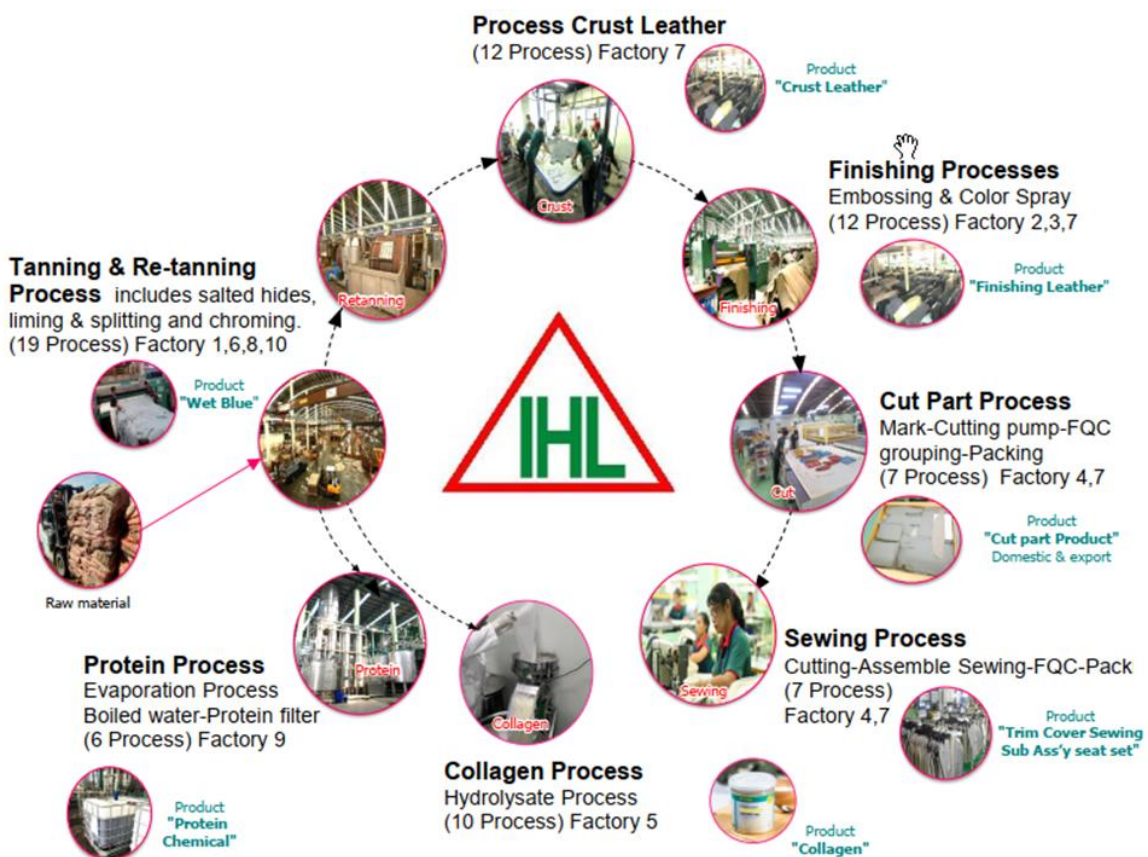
Process Crust Leather
(12 Process) Factory 7

Product
"Crust Leather"

Crust

Finishing Processes
Embossing & Color Spray
(12 Process) Factory 2,3,7

Product
"Finishing Leather"

Finishing

Retanning

Tanning & Re-tanning Process includes salted hides, liming & splitting and chroming.
(19 Process) Factory 1,6,8,10

Product
"Wet Blue"

IHL

Cut Part Process
Mark-Cutting pump-FQC grouping-Packing
(7 Process) Factory 4,7

Cut

Product
"Cut part Product"
Domestic & export

Raw material

Protein

Collagen

Sewing

Sewing Process
Cutting-Assemble Sewing-FQC-Pack
(7 Process)
Factory 4,7

Product
"Trim Cover Sewing Sub Ass'y seat set"

Protein Process
Evaporation Process
Boiled water-Protein filter
(6 Process) Factory 9

Product
"Protein Chemical"

Collagen Process
Hydrolysate Process
(10 Process) Factory 5

Product
"Collagen"